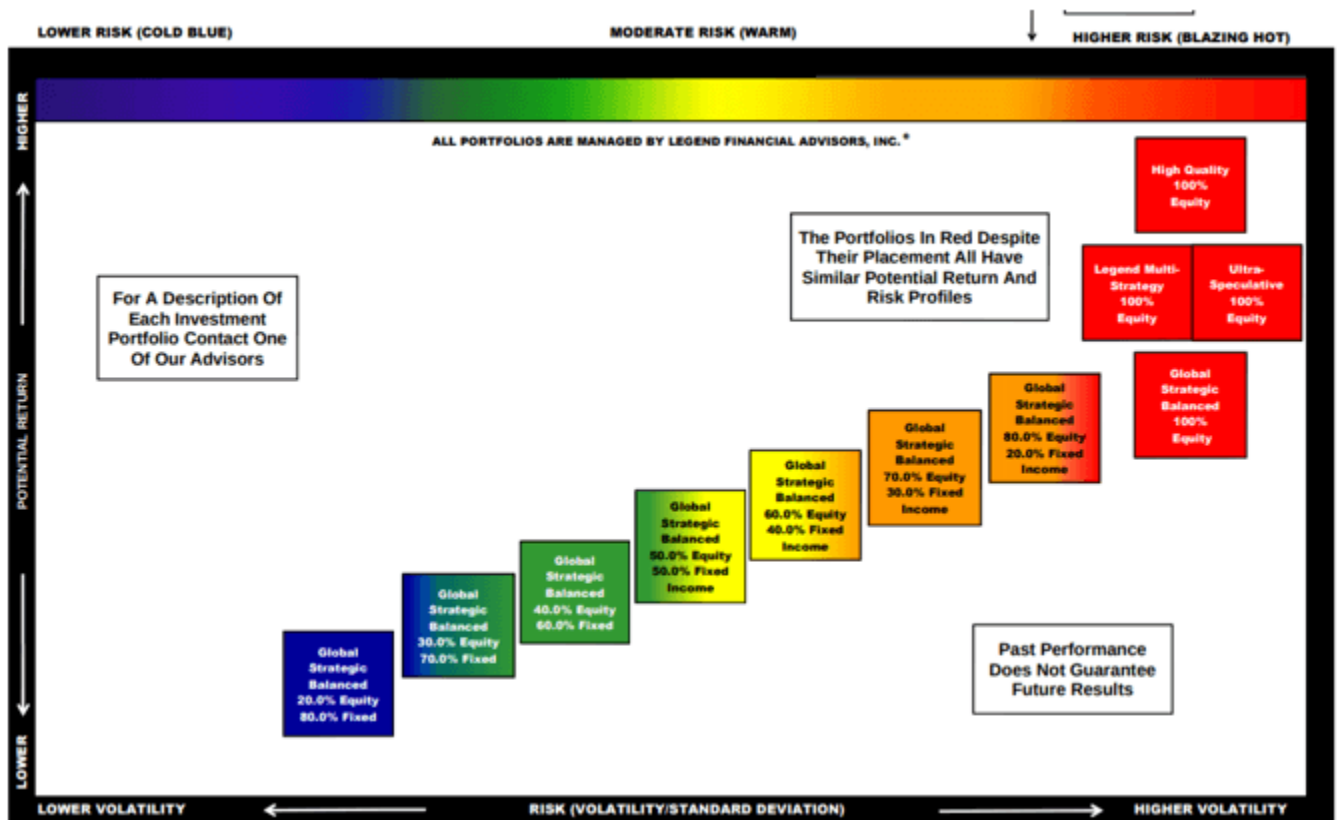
LOWER RISK (COLD BLUE)

MODERATE RISK (WARM)

HIGHER RISK (BLAZING HOT)

HIGHER

POTENTIAL RETURN

LOWER

ALL PORTFOLIOS ARE MANAGED BY LEGEND FINANCIAL ADVISORS, INC.*

High Quality 100% Equity

The Portfolios In Red Despite Their Placement All Have Similar Potential Return And Risk Profiles

Legend Multi-Strategy 100% Equity

Ultra-Speculative 100% Equity

For A Description Of Each Investment Portfolio Contact One Of Our Advisors

Global Strategic Balanced 100% Equity

Global Strategic Balanced 80.0% Equity 20.0% Fixed Income

Global Strategic Balanced 70.0% Equity 30.0% Fixed Income

Global Strategic Balanced 60.0% Equity 40.0% Fixed Income

Global Strategic Balanced 50.0% Equity 50.0% Fixed Income

Global Strategic Balanced 40.0% Equity 60.0% Fixed

Global Strategic Balanced 30.0% Equity 70.0% Fixed

Global Strategic Balanced 20.0% Equity 80.0% Fixed

Past Performance Does Not Guarantee Future Results

LOWER VOLATILITY

RISK (VOLATILITY/STANDARD DEVIATION)

HIGHER VOLATILITY